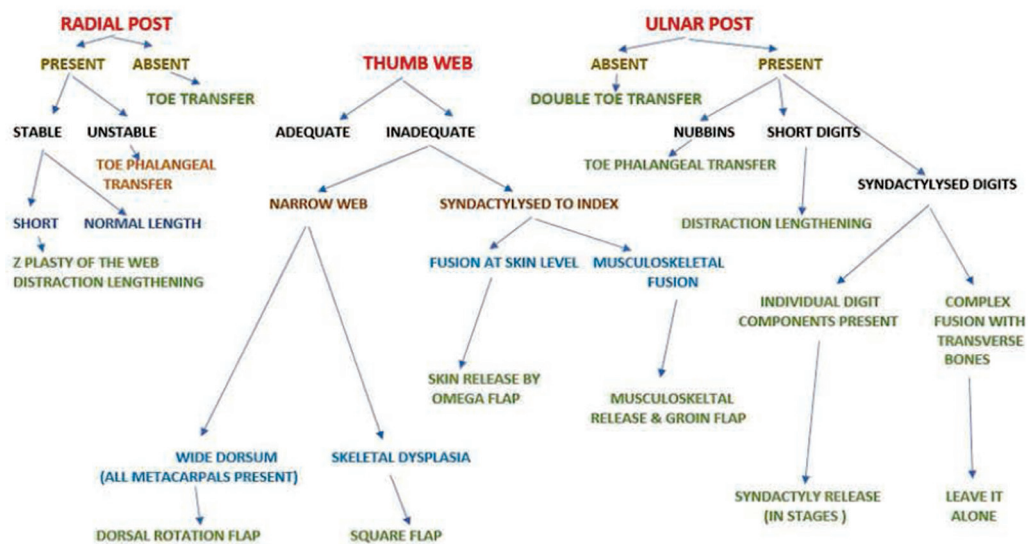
RADIAL POST

PRESENT
ABSENT
TOE TRANSFER

STABLE
UNSTABLE
TOE PHALANGEAL TRANSFER

SHORT
NORMAL LENGTH

Z PLASTY OF THE WEB
DISTRACTION LENGTHENING

THUMB WEB

ADEQUATE
INADEQUATE

NARROW WEB
SYNDACTYLYSED TO INDEX

FUSION AT SKIN LEVEL
MUSCULOSKELETAL FUSION

SKIN RELEASE BY OMEGA FLAP
MUSCULOSKELTAL RELEASE & GROIN FLAP

WIDE DORSUM (ALL METACARPALS PRESENT)
SKELETAL DYSPLASIA

DORSAL ROTATION FLAP
SQUARE FLAP

ULNAR POST

ABSENT
PRESENT
DOUBLE TOE TRANSFER

NUBBINS
SHORT DIGITS
SYNDACTYLYSED DIGITS

TOE PHALANGEAL TRANSFER
DISTRACTION LENGTHENING

INDIVIDUAL DIGIT COMPONENTS PRESENT
COMPLEX FUSION WITH TRANSVERSE BONES

SYNDACTYLY RELEASE (IN STAGES )
LEAVE IT ALONE